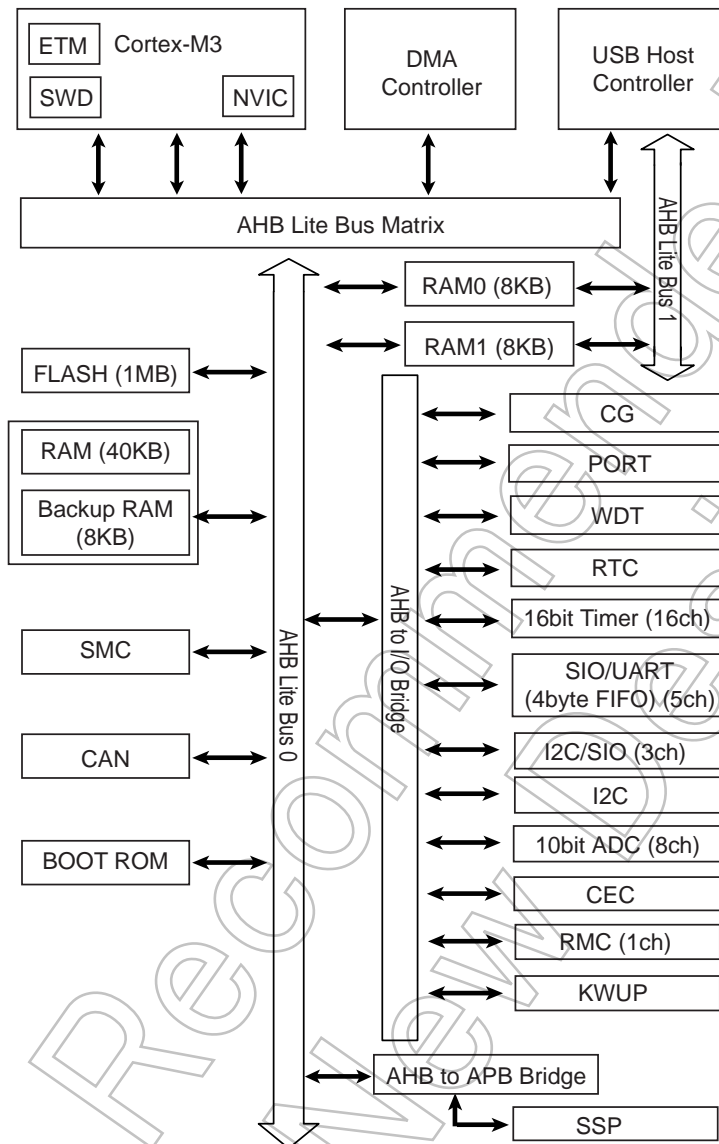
ETM
Cortex-M3
SWD
NVIC
DMA Controller
USB Host Controller
AHB Lite Bus Matrix
AHB Lite Bus 1
RAM0 (8KB)
RAM1 (8KB)
FLASH (1MB)
RAM (40KB)
Backup RAM (8KB)
SMC
CAN
BOOT ROM
AHB Lite Bus 0
AHB to I/O Bridge
CG
PORT
WDT
RTC
16bit Timer (16ch)
SIO/UART (4byte FIFO) (5ch)
I2C/SIO (3ch)
I2C
10bit ADC (8ch)
CEC
RMC (1ch)
KWUP
AHB to APB Bridge
SSP
Recommended